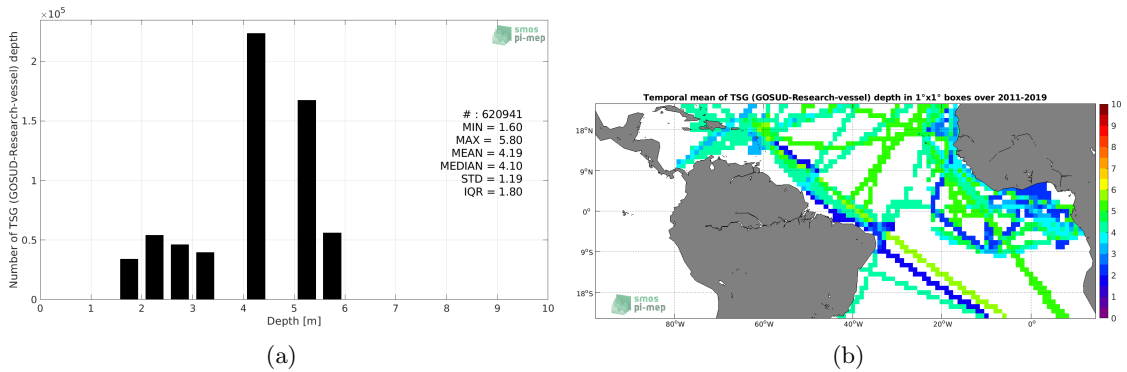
$\times 10^5$

smos pi-mep

Number of TSG (GOSUD-Research-vessel) depth

2
1.5
1
0.5
0

# : 620941
MIN = 1.60
MAX = 5.80
MEAN = 4.19
MEDIAN = 4.10
STD = 1.19
IQR = 1.80

0 1 2 3 4 5 6 7 8 9 10
Depth [m]

(a)

Temporal mean of TSG (GOSUD-Research-vessel) depth in 1°x1° boxes over 2011-2019

18°N
9°N
0°
9°S
18°S

80°W 60°W 40°W 20°W 0°

smos pi-mep

10
9
8
7
6
5
4
3
2
1
0

(b)